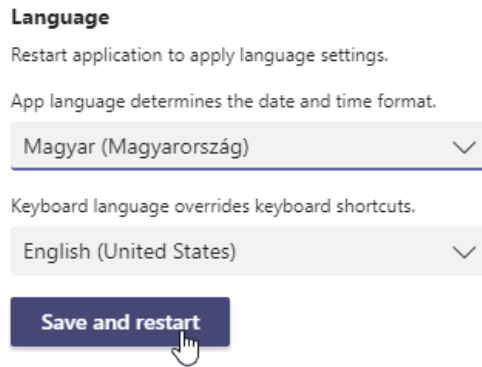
Language

Restart application to apply language settings.

App language determines the date and time format.

Magyar (Magyarország)

Keyboard language overrides keyboard shortcuts.

English (United States)

Save and restart